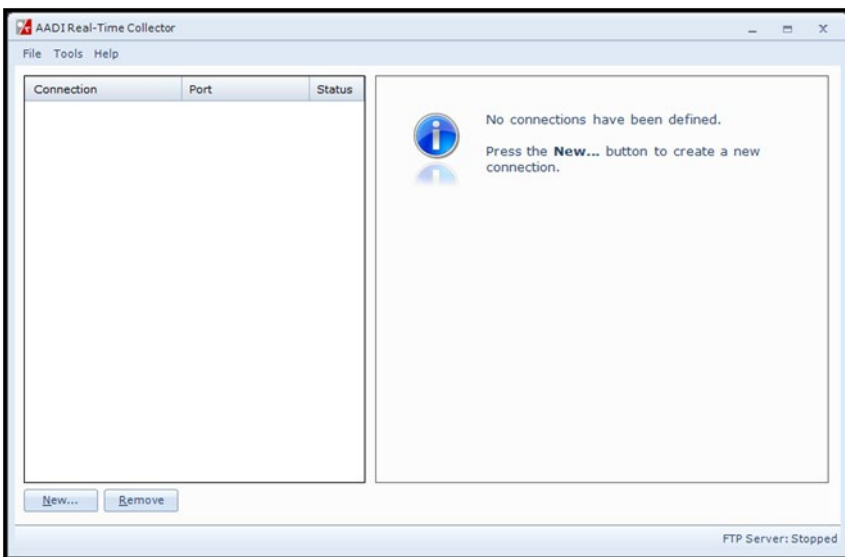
AADI Real-Time Collector

File Tools Help

| Connection | Port | Status |
|---|---|---|

No connections have been defined.

Press the **New...** button to create a new connection.

New... Remove

FTP Server: Stopped